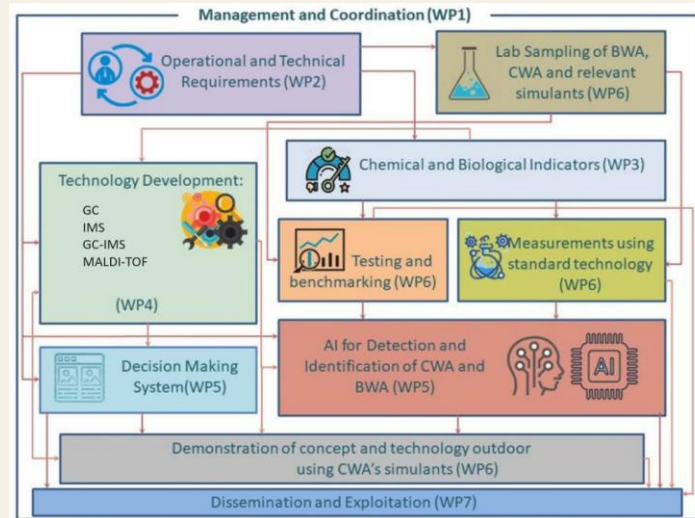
Management and Coordination (WP1)

Operational and Technical Requirements (WP2)

Lab Sampling of BWA, CWA and relevant simulants (WP6)

Chemical and Biological Indicators (WP3)

Technology Development:

GC
IMS
GC-IMS
MALDI-TOF

(WP4)

Testing and benchmarking (WP6)

Measurements using standard technology (WP6)

Decision Making System(WP5)

AI for Detection and Identification of CWA and BWA (WP5)

AI

Demonstration of concept and technology outdoor using CWA's simulants (WP6)

Dissemination and Exploitation (WP7)